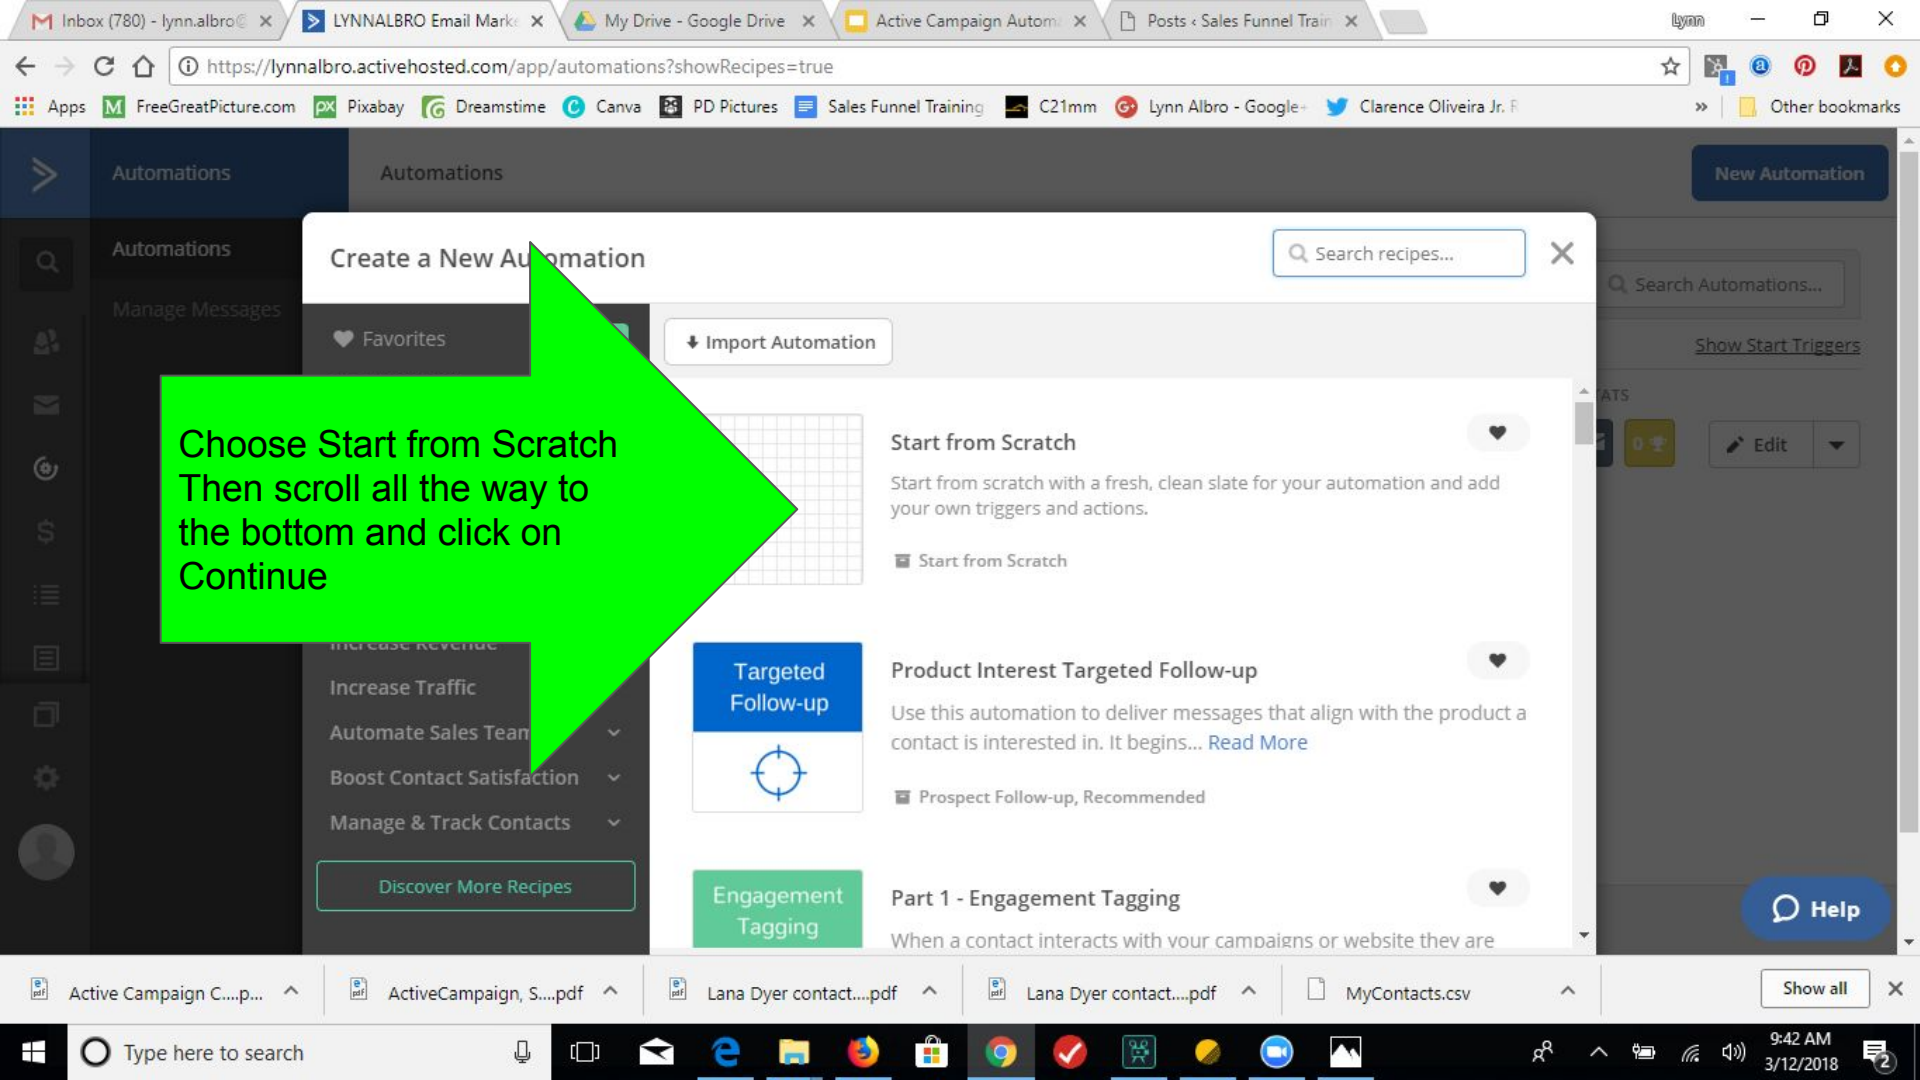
Inbox (780) - lynn.albro@ × LYNNALBRO Email Mark × My Drive - Google Drive × Active Campaign Autom × Posts ‹ Sales Funnel Train ×

Lynn

https://lynnalbro.activehosted.com/app/automations?showRecipes=true

Apps FreeGreatPicture.com Pixabay Dreamstime Canva PD Pictures Sales Funnel Training C21mm Lynn Albro - Google+ Clarence Oliveira Jr. F » Other bookmarks

Automations

Automations

New Automation

Automations

Manage Messages

Create a New Automation

Search recipes...

Search Automations...

Show Start Triggers

Favorites

Import Automation

Choose Start from Scratch Then scroll all the way to the bottom and click on Continue

Start from Scratch

Start from scratch with a fresh, clean slate for your automation and add your own triggers and actions.

Start from Scratch

Edit

Increase Revenue

Increase Traffic

Automate Sales Team

Boost Contact Satisfaction

Manage & Track Contacts

Discover More Recipes

Targeted Follow-up

Product Interest Targeted Follow-up

Use this automation to deliver messages that align with the product a contact is interested in. It begins... Read More

Prospect Follow-up, Recommended

Engagement Tagging

Part 1 - Engagement Tagging

When a contact interacts with your campaigns or website they are

Help

Active Campaign C....p... ActiveCampaign, S....pdf Lana Dyer contact....pdf Lana Dyer contact....pdf MyContacts.csv Show all

Type here to search

9:42 AM 3/12/2018